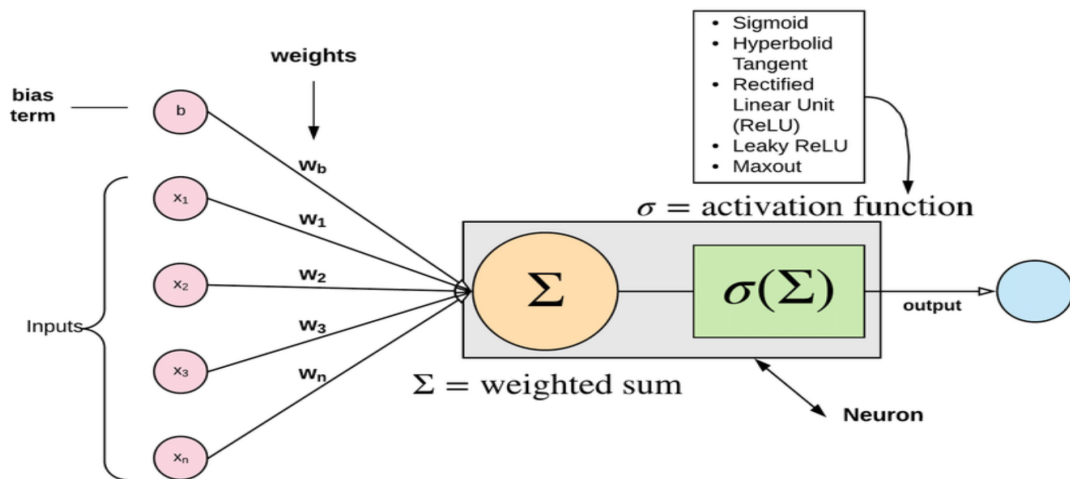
- Sigmoid
- Hyperbolid Tangent
- Rectified Linear Unit (ReLU)
- Leaky ReLU
- Maxout

weights

bias term

b

$w_b$

$x_1$

$w_1$

$x_2$

$w_2$

Inputs

$w_3$

$x_3$

$w_n$

$x_n$

$\sigma$ = activation function

$\Sigma$

$\sigma(\Sigma)$

output

$\Sigma$ = weighted sum

Neuron